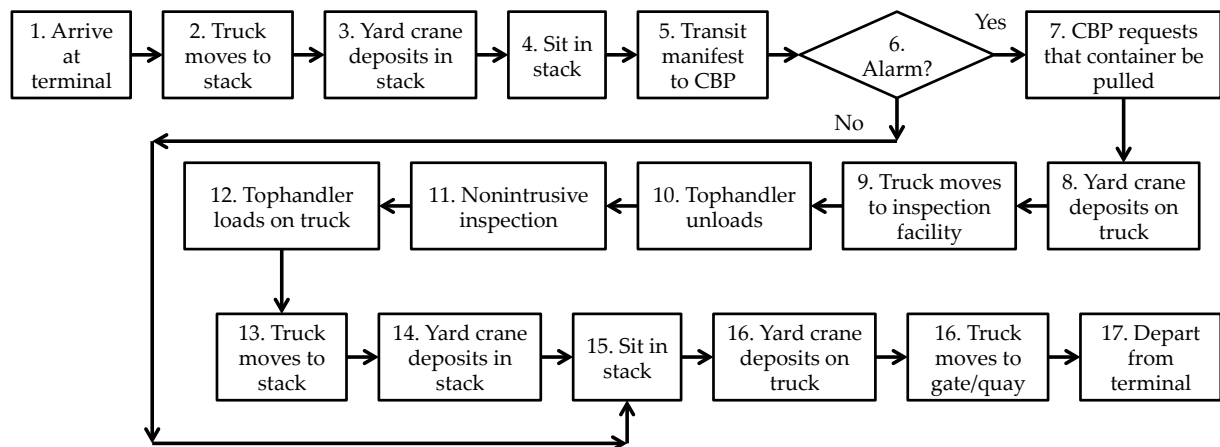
1. Arrive at terminal

2. Truck moves to stack

3. Yard crane deposits in stack

4. Sit in stack

5. Transit manifest to CBP

6. Alarm?

Yes

7. CBP requests that container be pulled

No

8. Yard crane deposits on truck

9. Truck moves to inspection facility

10. Tophandler unloads

11. Nonintrusive inspection

12. Tophandler loads on truck

13. Truck moves to stack

14. Yard crane deposits in stack

15. Sit in stack

16. Yard crane deposits on truck

16. Truck moves to gate/quay

17. Depart from terminal